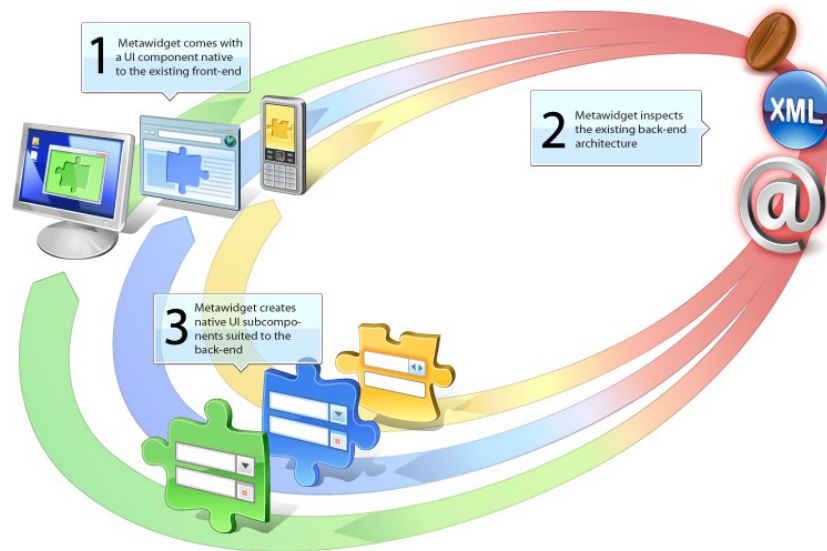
1 Metawidget comes with a UI component native to the existing front-end

2 Metawidget inspects the existing back-end architecture

XML

@

3 Metawidget creates native UI subcomponents suited to the back-end